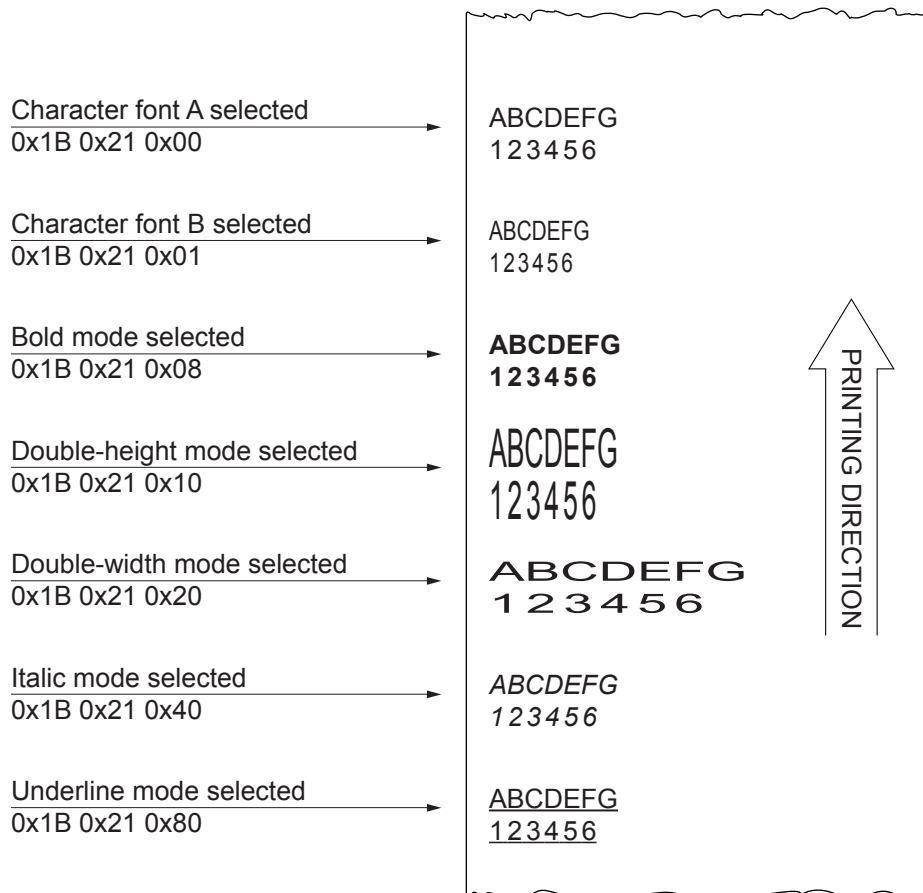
Character font A selected
0x1B 0x21 0x00

ABCDEFG
123456

Character font B selected
0x1B 0x21 0x01

ABCDEFG
123456

Bold mode selected
0x1B 0x21 0x08

ABCDEFG
123456

Double-height mode selected
0x1B 0x21 0x10

ABCDEFG
123456

Double-width mode selected
0x1B 0x21 0x20

ABCDEFG
123456

Italic mode selected
0x1B 0x21 0x40

ABCDEFG
123456

Underline mode selected
0x1B 0x21 0x80

ABCDEFG
123456

PRINTING DIRECTION